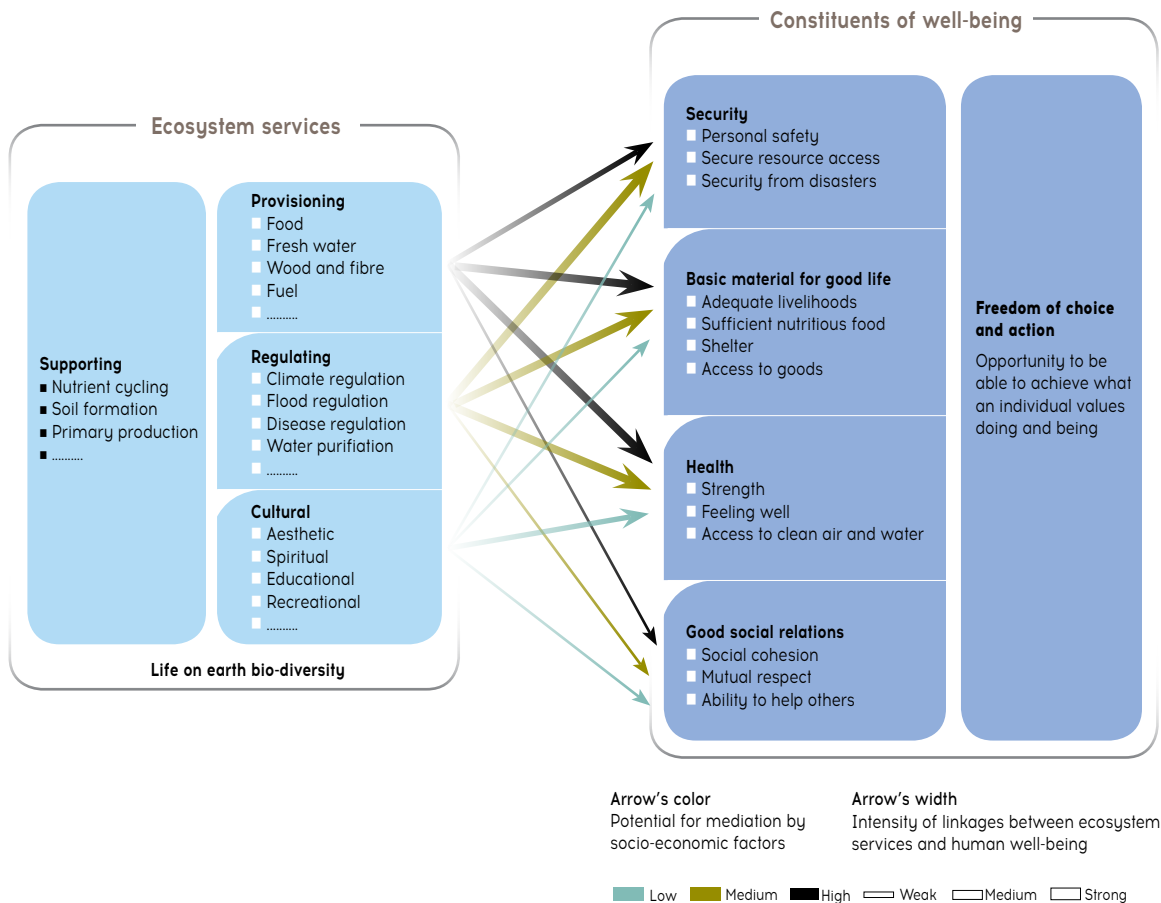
Ecosystem services

Supporting
■ Nutrient cycling
■ Soil formation
■ Primary production
■ ..........

Provisioning
□ Food
□ Fresh water
□ Wood and fibre
□ Fuel
□ ..........

Regulating
□ Climate regulation
□ Flood regulation
□ Disease regulation
□ Water purifiation
□ ..........

Cultural
□ Aesthetic
□ Spiritual
□ Educational
□ Recreational
□ ..........

Life on earth bio-diversity

Constituents of well-being

Security
□ Personal safety
□ Secure resource access
□ Security from disasters

Basic material for good life
□ Adequate livelihoods
□ Sufficient nutritious food
□ Shelter
□ Access to goods

Health
□ Strength
□ Feeling well
□ Access to clean air and water

Good social relations
□ Social cohesion
□ Mutual respect
□ Ability to help others

Freedom of choice and action
Opportunity to be able to achieve what an individual values doing and being

Arrow's color
Potential for mediation by socio-economic factors

Arrow's width
Intensity of linkages between ecosystem services and human well-being

Low Medium High Weak Medium Strong